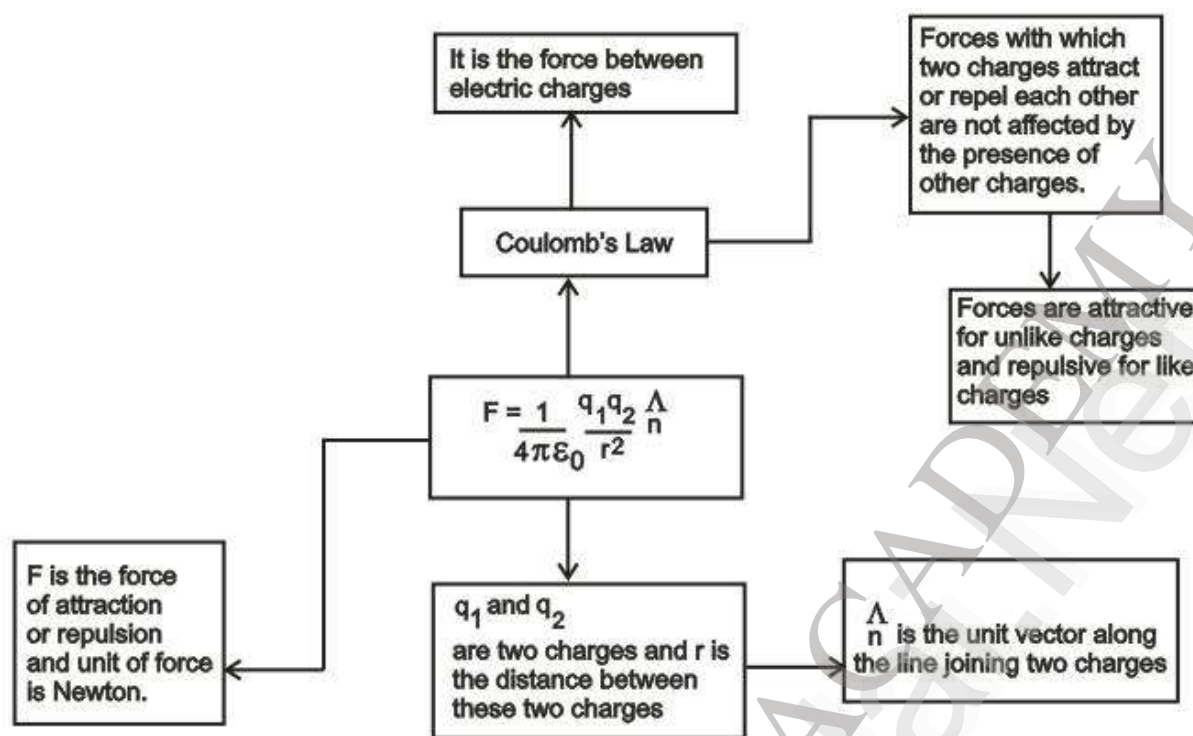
It is the force between electric charges

Forces with which two charges attract or repel each other are not affected by the presence of other charges.

Coulomb's Law

Forces are attractive for unlike charges and repulsive for like charges

$F = \frac{1}{4\pi\varepsilon_0}\frac{q_1q_2}{r^2}\hat{n}$

F is the force of attraction or repulsion and unit of force is Newton.

$q_1$ and $q_2$ are two charges and r is the distance between these two charges

$\hat{n}$ is the unit vector along the line joining two charges